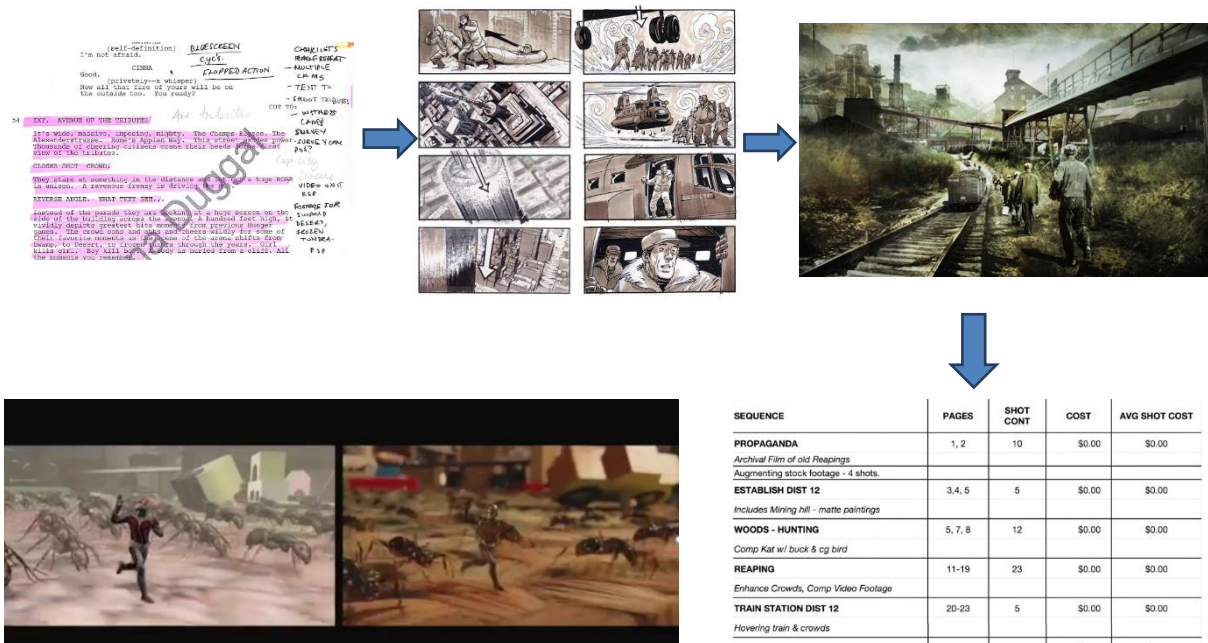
(self-definition)
I'm not afraid.

CINNA
Good.
(privately--a whisper)
Now all that fire of yours will be on the outside too. You ready?

CUT TO:

54 INT. AVENUE OF THE TRIBUTES

It's wide, massive, imposing, mighty. The Champs Elysee. The Alexanderstrasse. Rome's Appian Way. This street exudes power. Thousands of cheering citizens crane their heads to get a view of the tributes.

CLOSER SHOT CROWD.

They stare at something in the distance and let out a huge ROAR in unison. A ravenous frenzy is driving the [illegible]

REVERSE ANGLE. WHAT THEY SEE...

Instead of the parade they are looking at a huge screen on the side of the building across the avenue. A hundred feet high, it vividly depicts greatest hits moments from previous Hunger Games. The crowd oohs and aahs and cheers wildly for some of their favorite moments as the scene of the arena shifts from Swamp, to Desert, to Jungle. Kills through the years. Girl kills girl. Boy kill boy. Body is buried from a cliff. All the moments you remember.

BLUESCREEN
CYCS
FLOPPED ACTION
Ave tributes
CHARIOTS
RANGE REPEAT
- MULTIPLE CAMS
- TEST ?
- SHOOT TRIBUTES
- WATARIS CAMER
SURVEY
- SURVEY CAM POS?
Cap City
Sliders
VIDEO ON IT REP
FOOTAGE FOR SWAMP
DESERT, FROZEN TUNDRA.
PSP

| SEQUENCE | PAGES | SHOT CONT | COST | AVG SHOT COST |
|---|---|---|---|---|
| PROPAGANDA | 1, 2 | 10 | $0.00 | $0.00 |
| Archival Film of old Reapings | | | | |
| Augmenting stock footage - 4 shots. | | | | |
| ESTABLISH DIST 12 | 3,4, 5 | 5 | $0.00 | $0.00 |
| Includes Mining hill - matte paintings | | | | |
| WOODS - HUNTING | 5, 7, 8 | 12 | $0.00 | $0.00 |
| Comp Kat w/ buck & cg bird | | | | |
| REAPING | 11-19 | 23 | $0.00 | $0.00 |
| Enhance Crowds, Comp Video Footage | | | | |
| TRAIN STATION DIST 12 | 20-23 | 5 | $0.00 | $0.00 |
| Hovering train & crowds | | | | |